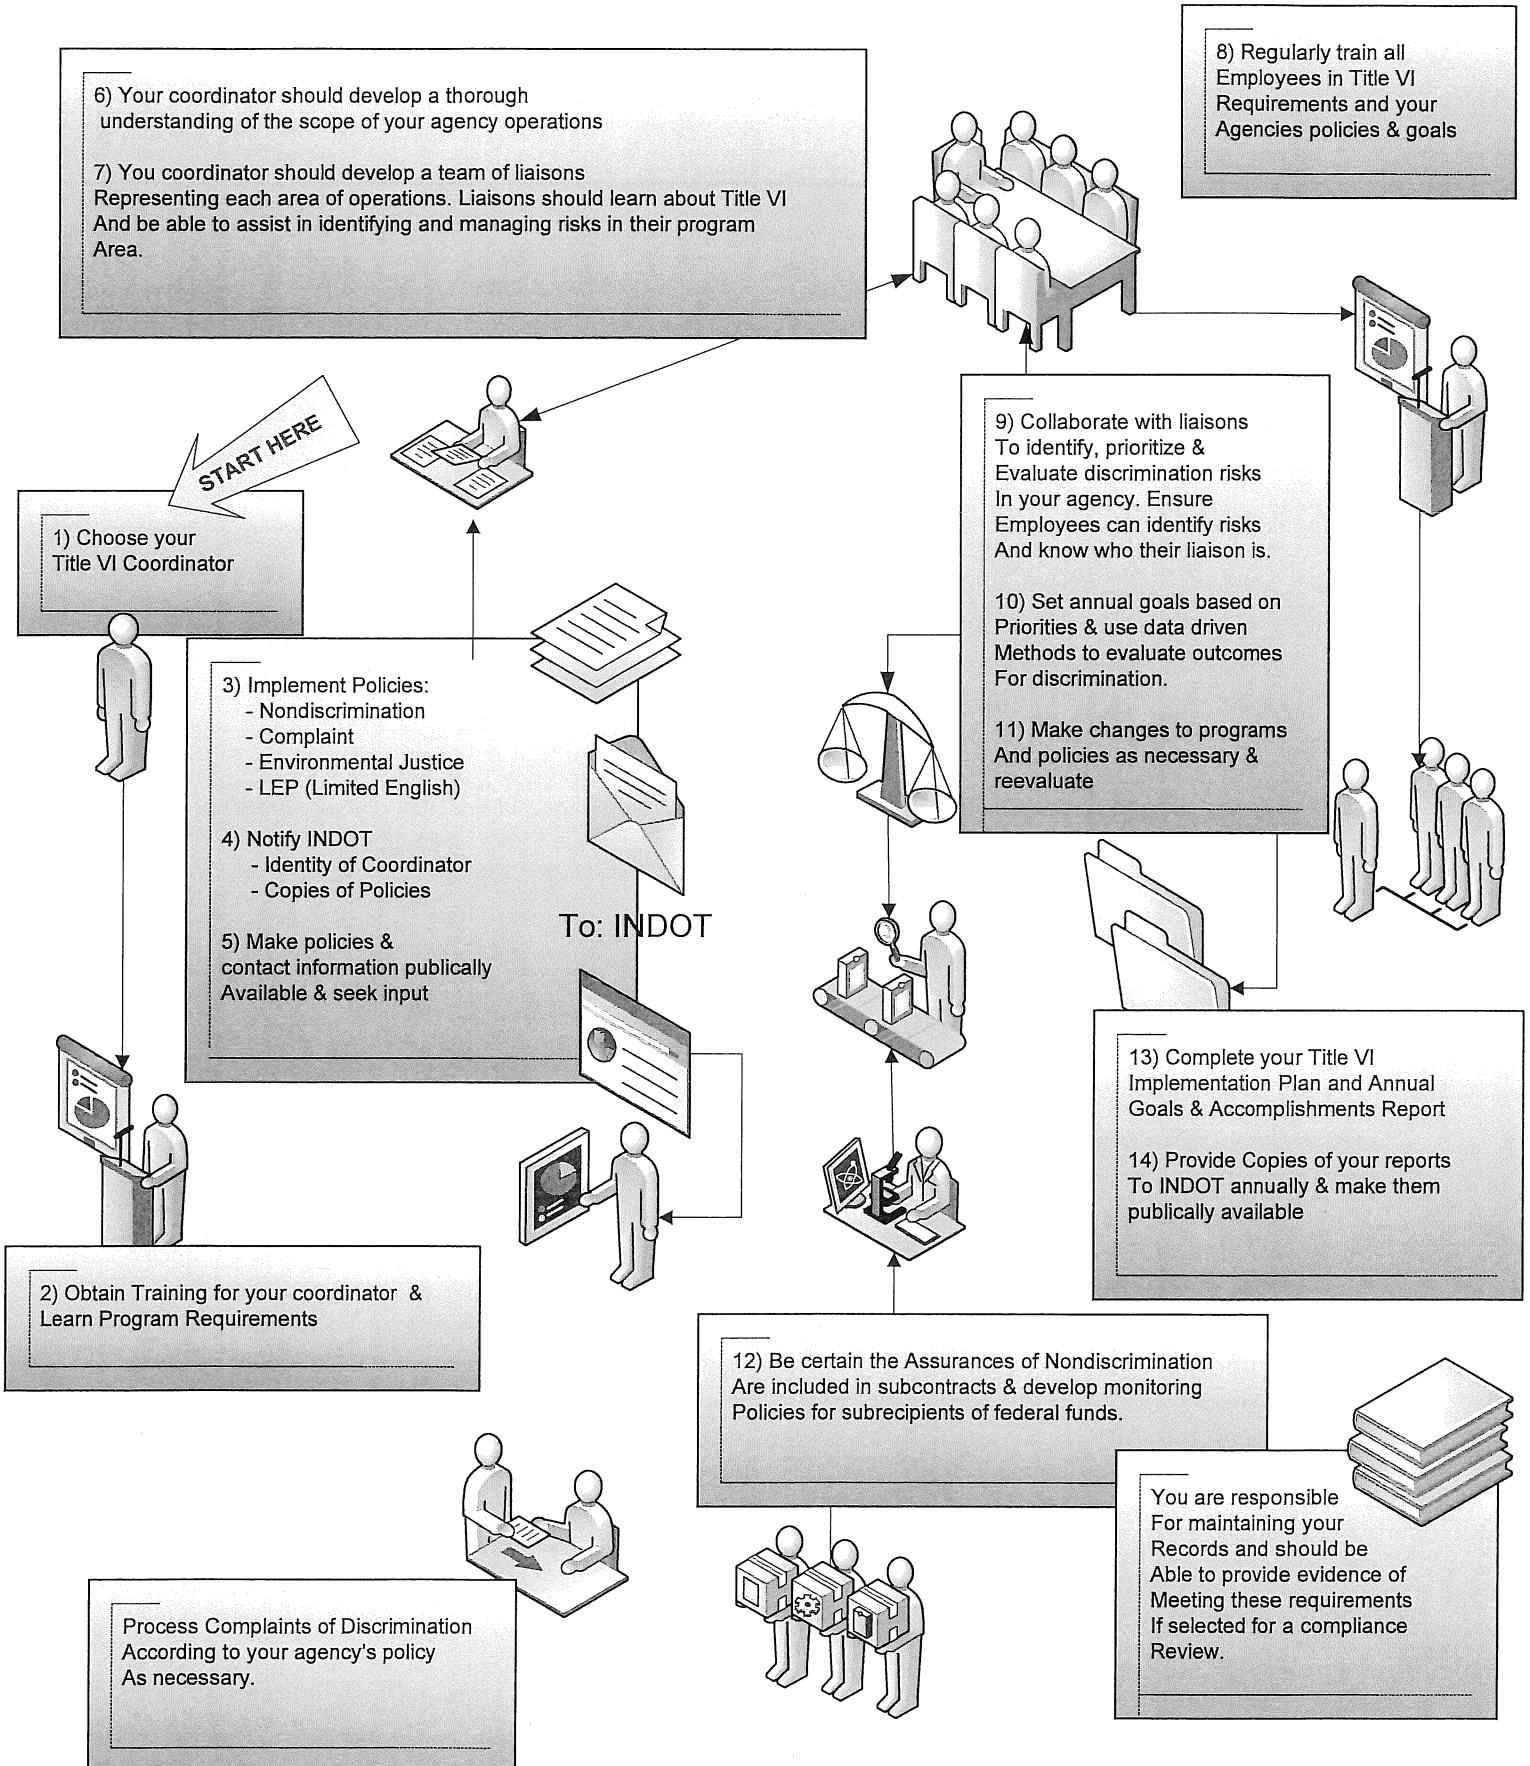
6) Your coordinator should develop a thorough understanding of the scope of your agency operations

7) You coordinator should develop a team of liaisons Representing each area of operations. Liaisons should learn about Title VI And be able to assist in identifying and managing risks in their program Area.

8) Regularly train all Employees in Title VI Requirements and your Agencies policies & goals

START HERE

1) Choose your Title VI Coordinator

9) Collaborate with liaisons To identify, prioritize & Evaluate discrimination risks In your agency. Ensure Employees can identify risks And know who their liaison is.

10) Set annual goals based on Priorities & use data driven Methods to evaluate outcomes For discrimination.

11) Make changes to programs And policies as necessary & reevaluate

3) Implement Policies:
- Nondiscrimination
- Complaint
- Environmental Justice
- LEP (Limited English)

4) Notify INDOT
- Identity of Coordinator
- Copies of Policies

5) Make policies & contact information publically Available & seek input

To: INDOT

13) Complete your Title VI Implementation Plan and Annual Goals & Accomplishments Report

14) Provide Copies of your reports To INDOT annually & make them publically available

2) Obtain Training for your coordinator & Learn Program Requirements

12) Be certain the Assurances of Nondiscrimination Are included in subcontracts & develop monitoring Policies for subrecipients of federal funds.

You are responsible For maintaining your Records and should be Able to provide evidence of Meeting these requirements If selected for a compliance Review.

Process Complaints of Discrimination According to your agency's policy As necessary.